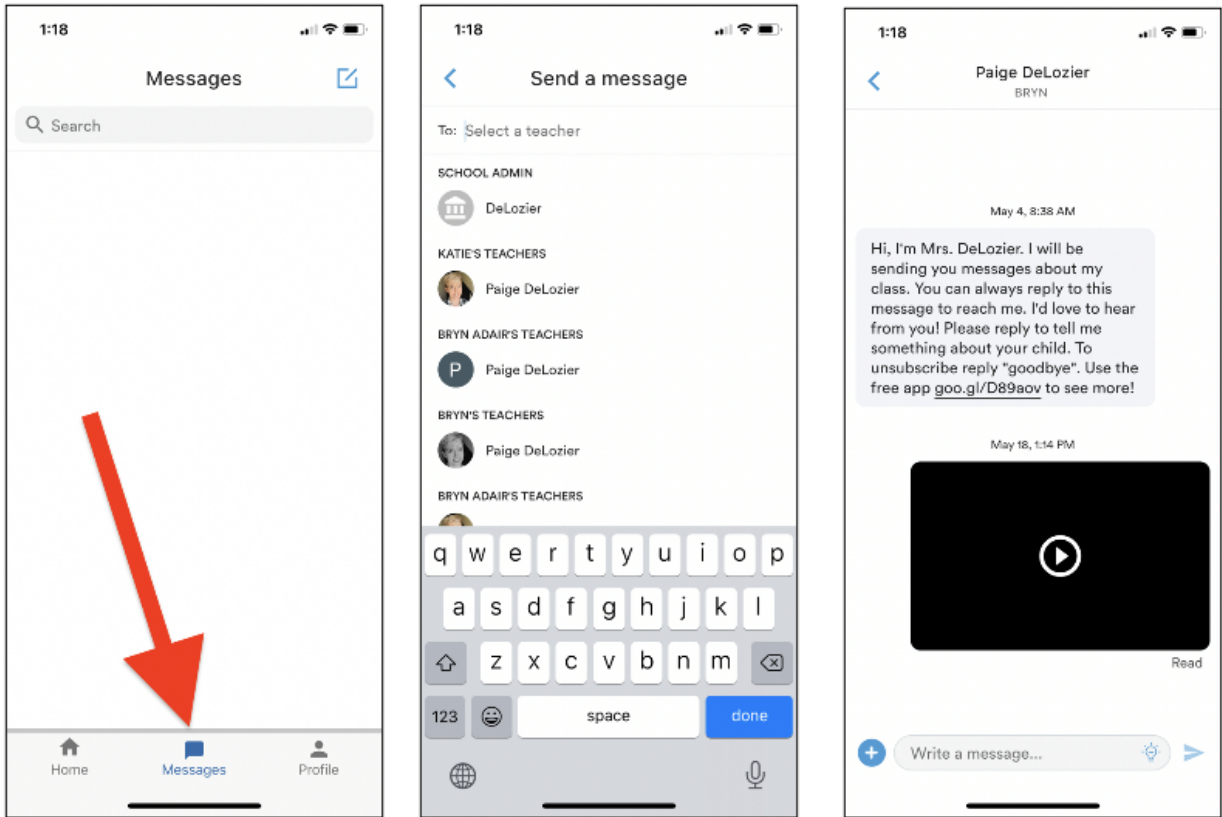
1:18

Messages

Search

Home
Messages
Profile

1:18

Send a message

To: Select a teacher

SCHOOL ADMIN
DeLozier

KATIE'S TEACHERS
Paige DeLozier

BRYN ADAIR'S TEACHERS
P
Paige DeLozier

BRYN'S TEACHERS
Paige DeLozier

BRYN ADAIR'S TEACHERS

q w e r t y u i o p
a s d f g h j k l
z x c v b n m
123
space
done

1:18

Paige DeLozier
BRYN

May 4, 8:38 AM

Hi, I'm Mrs. DeLozier. I will be sending you messages about my class. You can always reply to this message to reach me. I'd love to hear from you! Please reply to tell me something about your child. To unsubscribe reply "goodbye". Use the free app goo.gl/D89aov to see more!

May 18, 1:14 PM

Read

Write a message...